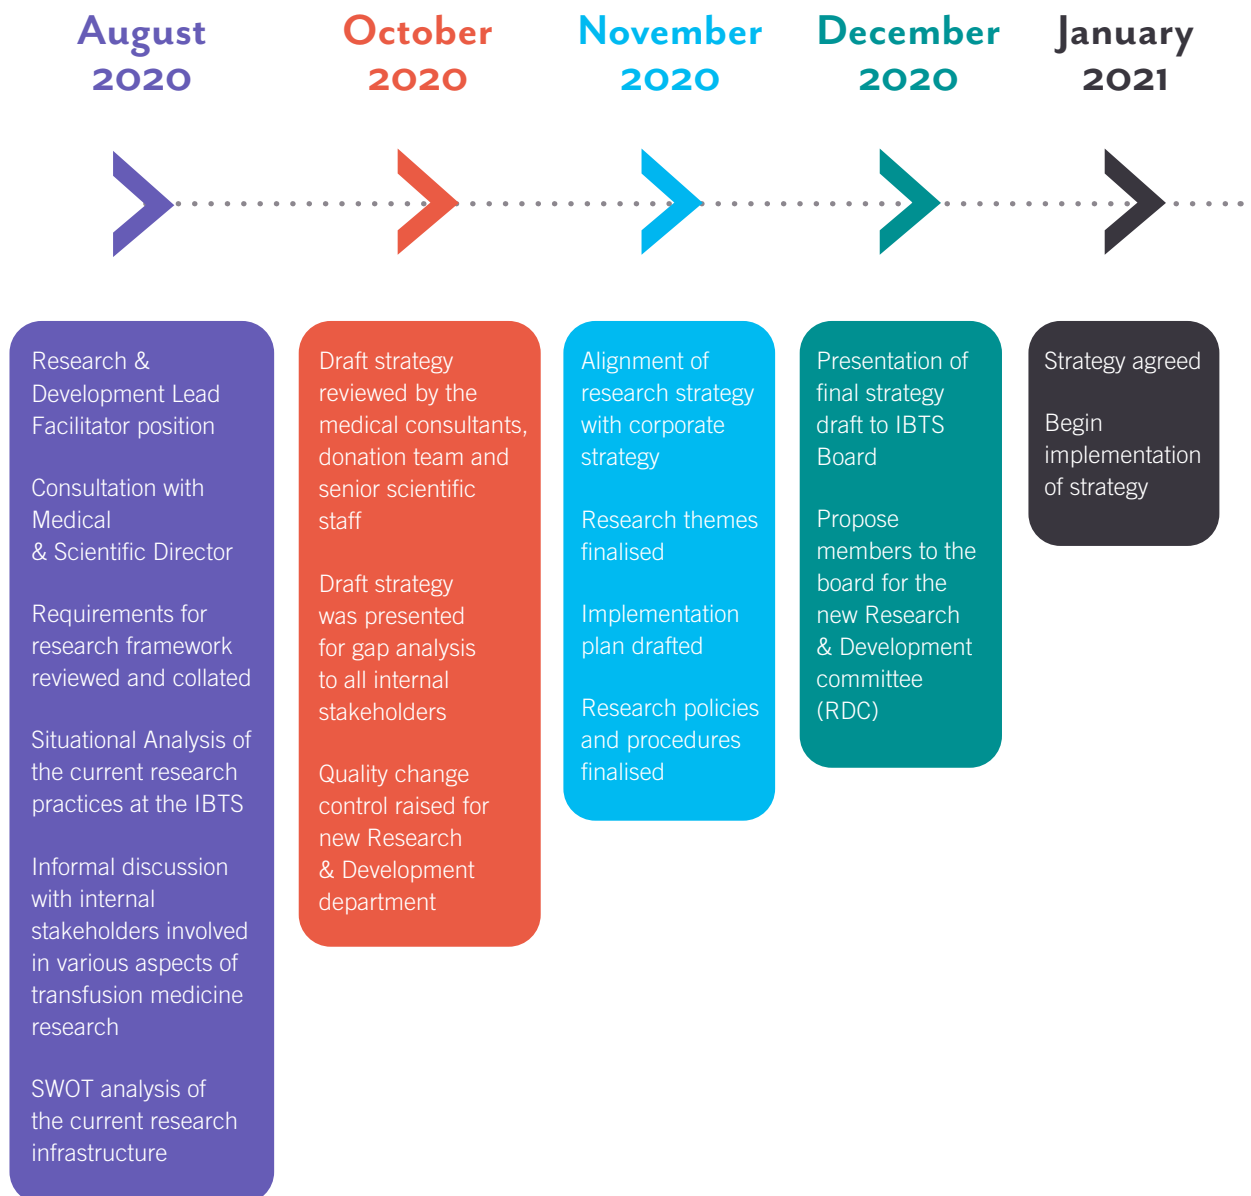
August 2020

October 2020

November 2020

December 2020

January 2021

Research & Development Lead Facilitator position

Consultation with Medical & Scientific Director

Requirements for research framework reviewed and collated

Situational Analysis of the current research practices at the IBTS

Informal discussion with internal stakeholders involved in various aspects of transfusion medicine research

SWOT analysis of the current research infrastructure

Draft strategy reviewed by the medical consultants, donation team and senior scientific staff

Draft strategy was presented for gap analysis to all internal stakeholders

Quality change control raised for new Research & Development department

Alignment of research strategy with corporate strategy

Research themes finalised

Implementation plan drafted

Research policies and procedures finalised

Presentation of final strategy draft to IBTS Board

Propose members to the board for the new Research & Development committee (RDC)

Strategy agreed

Begin implementation of strategy